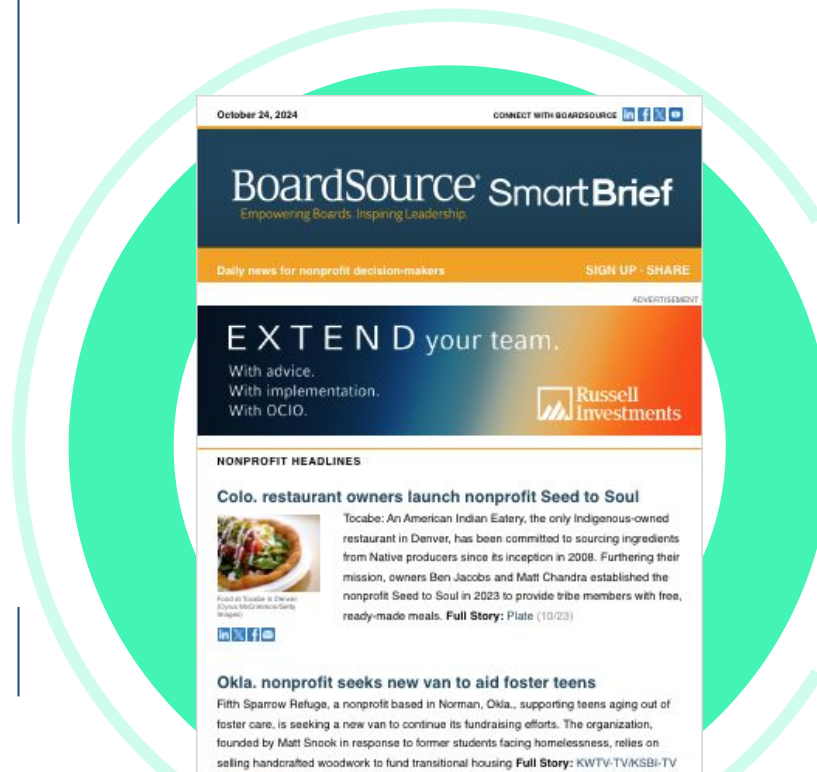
October 24, 2024

CONNECT WITH BOARDSOURCE

BoardSource SmartBrief
Empowering Boards. Inspiring Leadership.

Daily news for nonprofit decision-makers

SIGN UP · SHARE

ADVERTISEMENT

EXTEND your team.
With advice.
With implementation.
With OCIO.

Russell Investments

NONPROFIT HEADLINES

Colo. restaurant owners launch nonprofit Seed to Soul

Food at Tocabe in Denver (Cyrus McCrimmon/Getty Images)

Tocabe: An American Indian Eatery, the only Indigenous-owned restaurant in Denver, has been committed to sourcing ingredients from Native producers since its inception in 2008. Furthering their mission, owners Ben Jacobs and Matt Chandra established the nonprofit Seed to Soul in 2023 to provide tribe members with free, ready-made meals. Full Story: Plate (10/23)

Okla. nonprofit seeks new van to aid foster teens

Fifth Sparrow Refuge, a nonprofit based in Norman, Okla., supporting teens aging out of foster care, is seeking a new van to continue its fundraising efforts. The organization, founded by Matt Snook in response to former students facing homelessness, relies on selling handcrafted woodwork to fund transitional housing Full Story: KWTV-TV/KSBI-TV